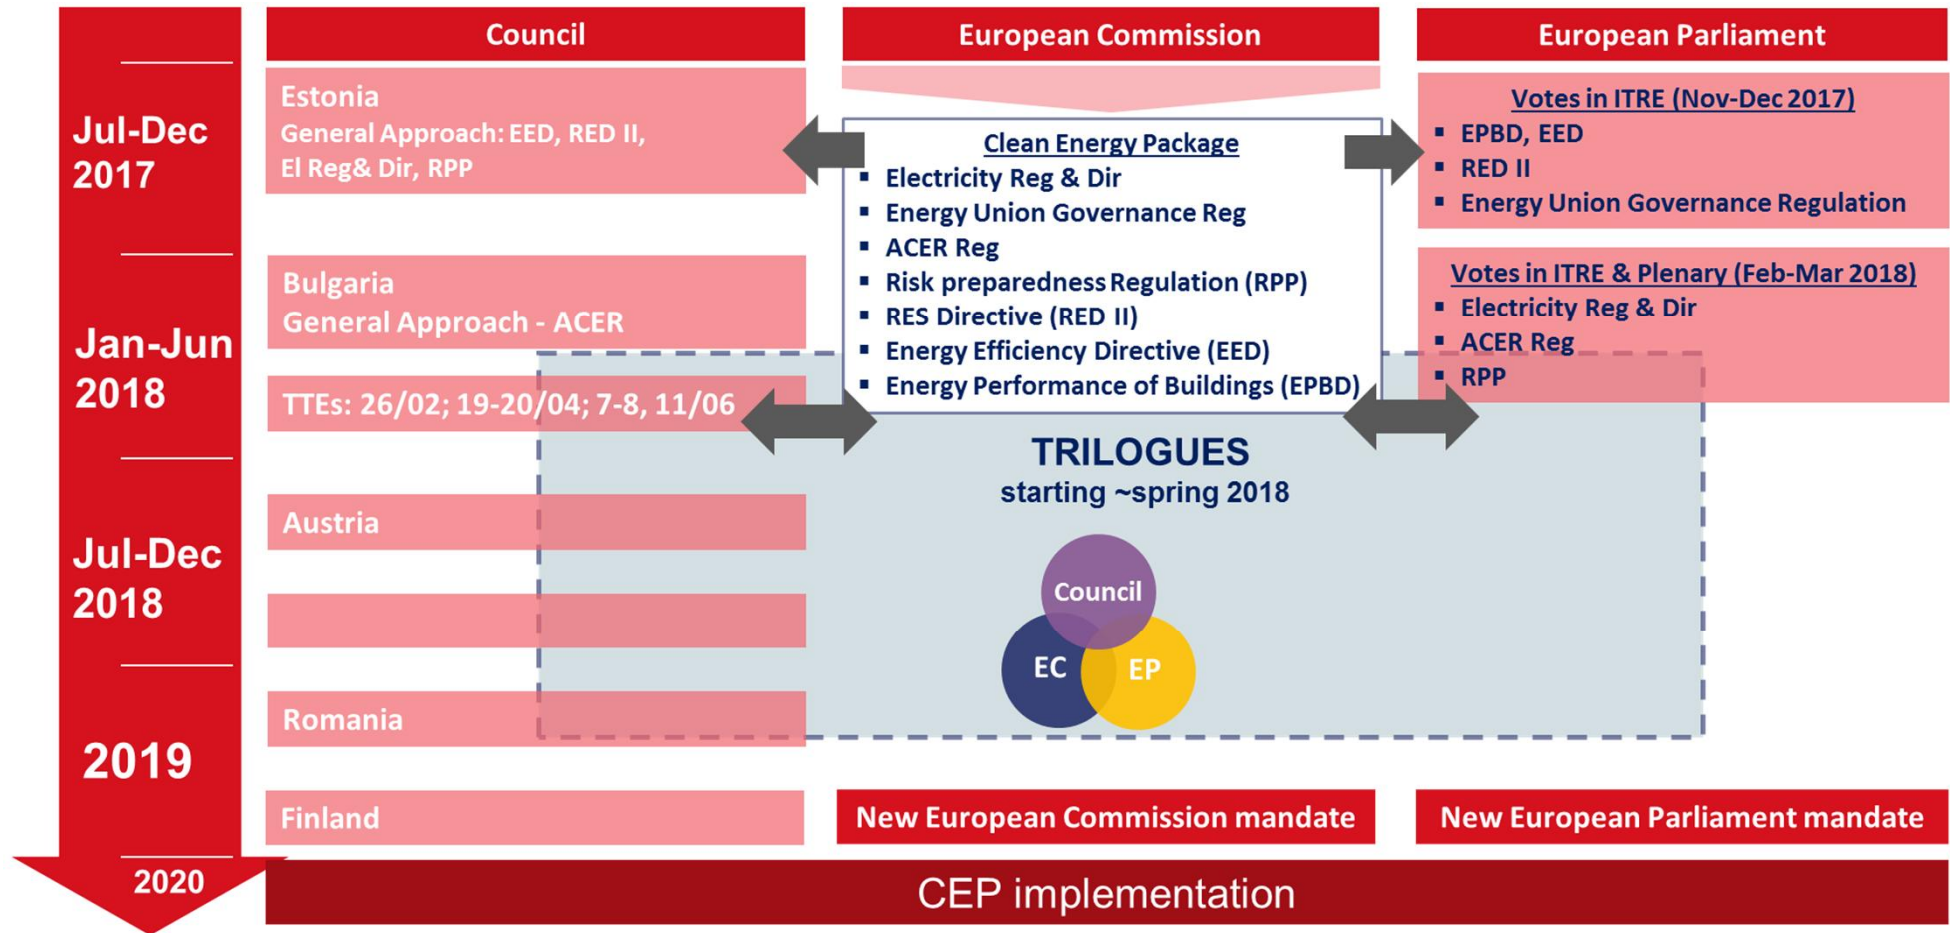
Council

European Commission

European Parliament

Jul-Dec 2017

Estonia
General Approach: EED, RED II, El Reg& Dir, RPP

Clean Energy Package
- Electricity Reg & Dir
- Energy Union Governance Reg
- ACER Reg
- Risk preparedness Regulation (RPP)
- RES Directive (RED II)
- Energy Efficiency Directive (EED)
- Energy Performance of Buildings (EPBD)

Votes in ITRE (Nov-Dec 2017)
- EPBD, EED
- RED II
- Energy Union Governance Regulation

Jan-Jun 2018

Bulgaria
General Approach - ACER

Votes in ITRE & Plenary (Feb-Mar 2018)
- Electricity Reg & Dir
- ACER Reg
- RPP

TTEs: 26/02; 19-20/04; 7-8, 11/06

TRILOGUES
starting ~spring 2018

Jul-Dec 2018

Austria

Council

EC

EP

Romania

2019

Finland

New European Commission mandate

New European Parliament mandate

2020

CEP implementation